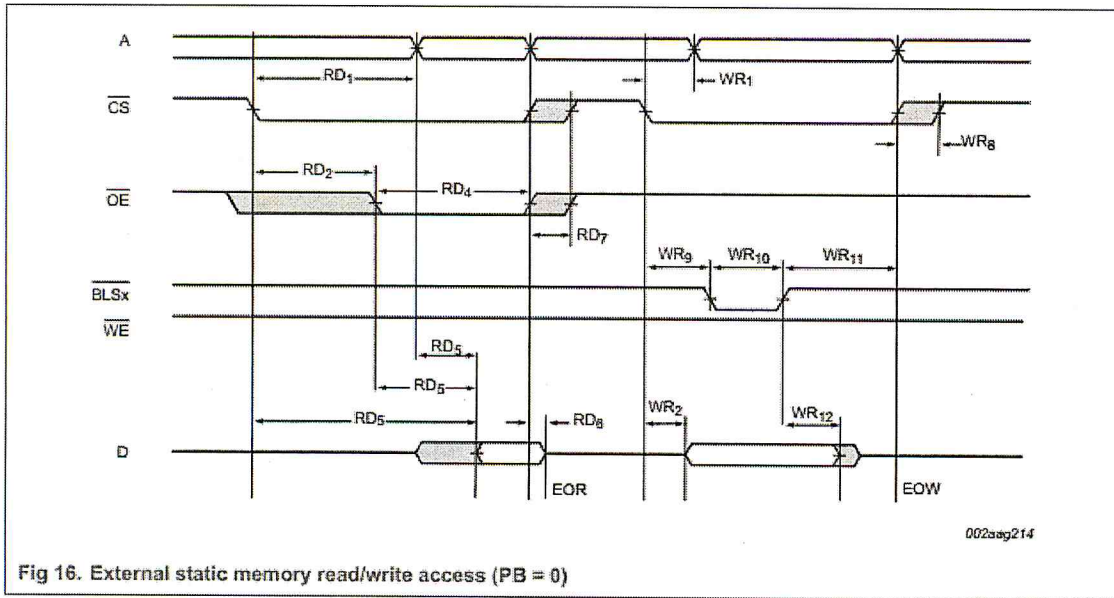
A

$RD_1$

$WR_1$

$\overline{CS}$

$WR_8$

$RD_2$

$RD_4$

$\overline{OE}$

$RD_7$

$WR_9$

$WR_{10}$

$WR_{11}$

$\overline{BLSx}$

$\overline{WE}$

$RD_5$

$RD_5$

$RD_5$

$RD_6$

$WR_2$

$WR_{12}$

D

EOR

EOW

002aag214

Fig 16. External static memory read/write access (PB = 0)